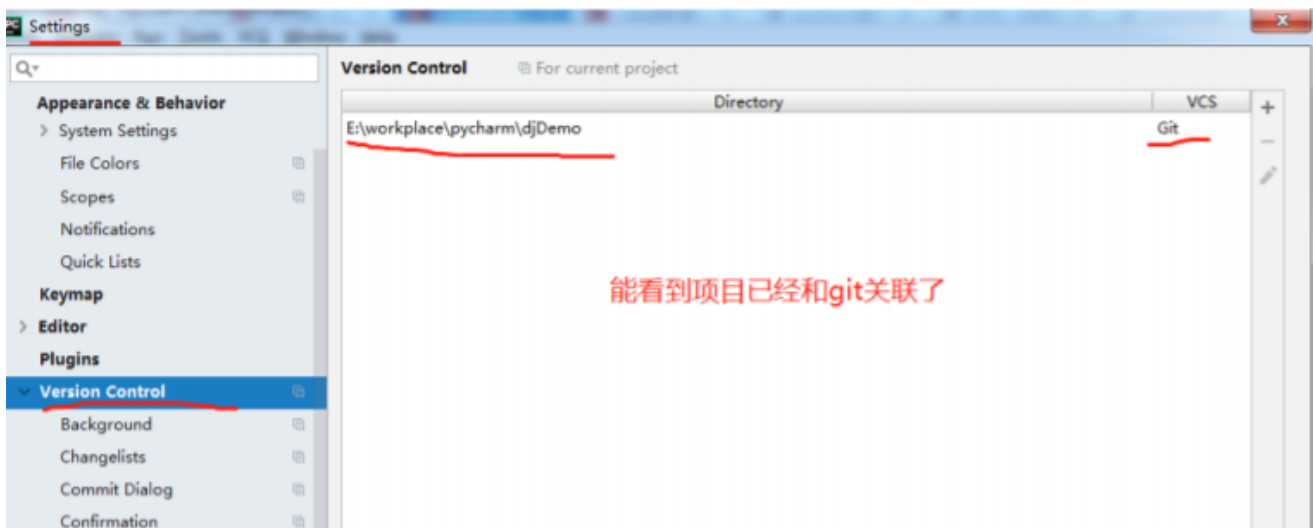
Settings

Q▾

Appearance & Behavior
> System Settings
File Colors
Scopes
Notifications
Quick Lists
Keymap
> Editor
Plugins
Version Control
Background
Changelists
Commit Dialog
Confirmation

Version Control For current project

| Directory | VCS |
|---|---|
| E:\workplace\pycharm\djDemo | Git |

+
−

能看到项目已经和git关联了